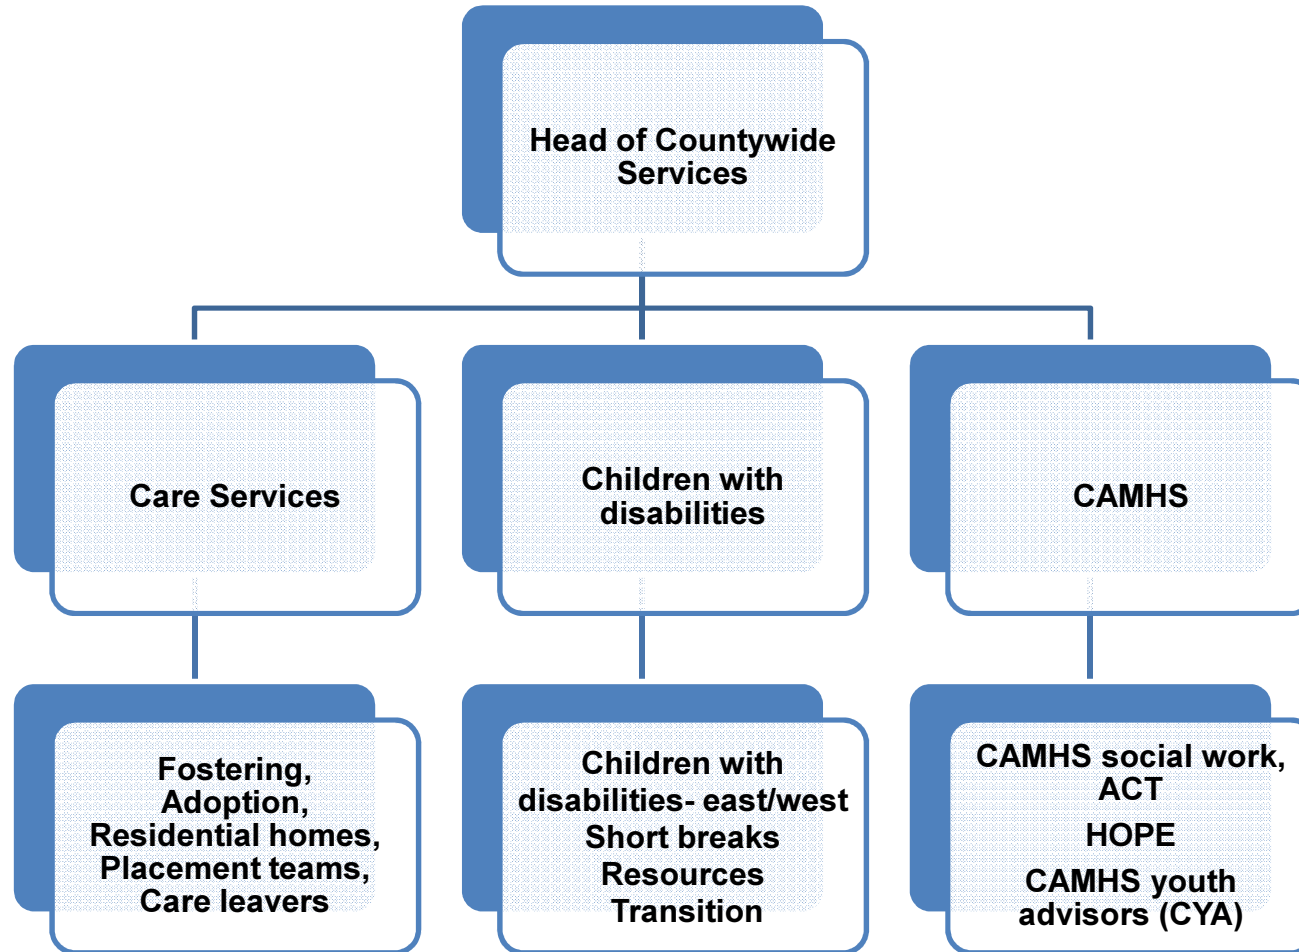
Head of Countywide Services

Care Services

Children with disabilities

CAMHS

Fostering, Adoption, Residential homes, Placement teams, Care leavers

Children with disabilities- east/west
Short breaks
Resources
Transition

CAMHS social work, ACT
HOPE
CAMHS youth advisors (CYA)